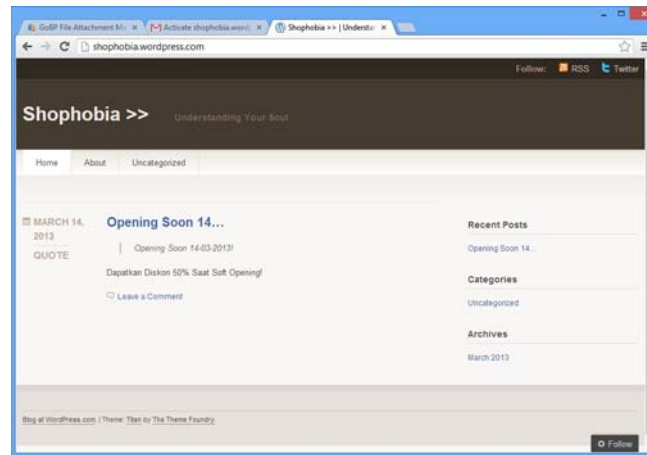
GoBP File Attachment M... ×
Activate shophobia.word... ×
Shophobia >> | Underst... ×

shophobia.wordpress.com

Follow: RSS Twitter

Shophobia >>

Understanding Your Soul

Home
About
Uncategorized

MARCH 14, 2013
QUOTE

Opening Soon 14…

Opening Soon 14-03-2013!

Dapatkan Diskon 50% Saat Soft Opening!

Leave a Comment

Recent Posts

Opening Soon 14…

Categories

Uncategorized

Archives

March 2013

Blog at WordPress.com. | Theme: Titan by The Theme Foundry.

Follow